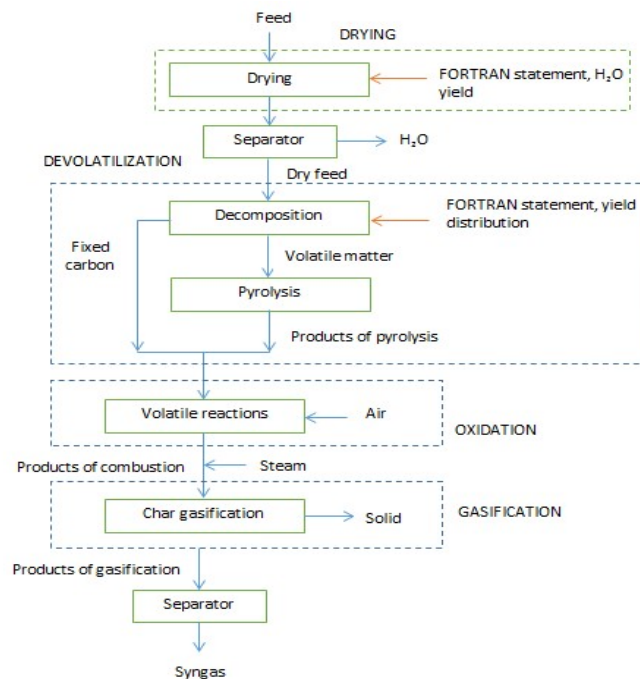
Feed

DRYING

Drying

FORTRAN statement, $H_2O$ yield

Separator

$H_2O$

DEVOLATILIZATION

Dry feed

Decomposition

FORTRAN statement, yield distribution

Fixed carbon

Volatile matter

Pyrolysis

Products of pyrolysis

Volatile reactions

Air

OXIDATION

Products of combustion

Steam

Char gasification

Solid

GASIFICATION

Products of gasification

Separator

Syngas